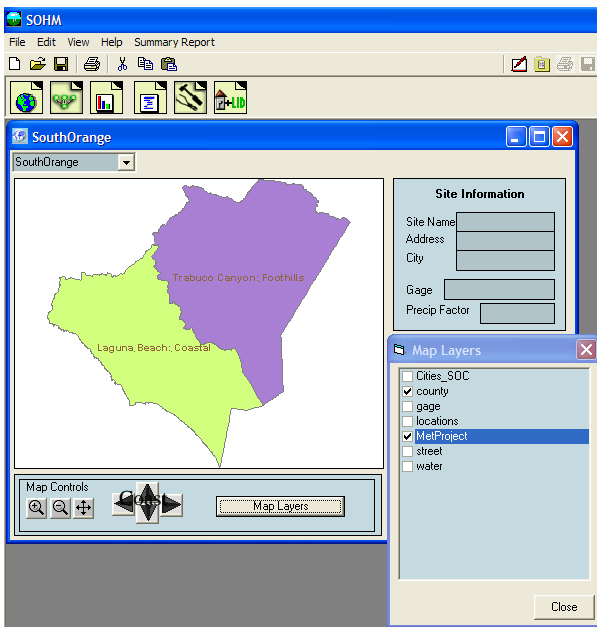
SOHM

File Edit View Help Summary Report

SouthOrange

SouthOrange

Trabuco Canyon: Foothills

Laguna Beach: Coastal

Site Information

Site Name

Address

City

Gage

Precip Factor

Map Controls

Map Layers

Map Layers

Cities_SOC
county
gage
locations
MetProject
street
water

Close